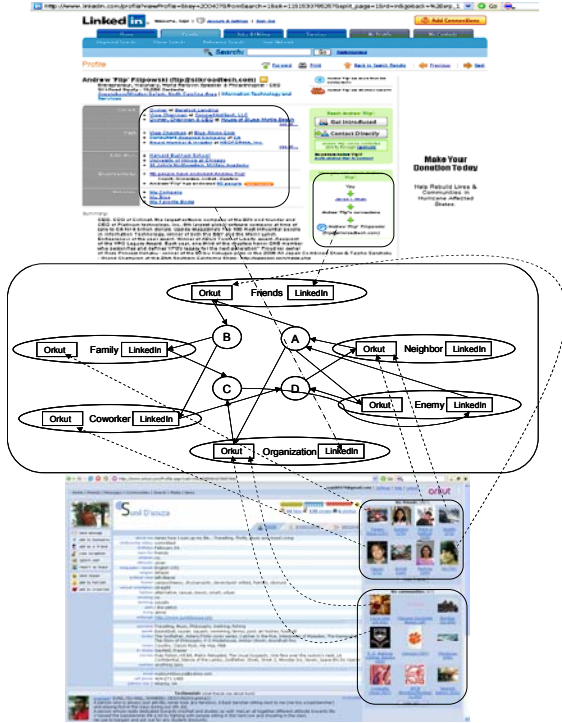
http://www.linkedin.com/profile/viewProfile?key=2004...

LinkedIn

Add Connections

Search

Profile

Andrew "Flip" Filipowski (flip@silkroadtech.com)

Make Your Donation Today

Help Rebuild Lives & Communities in Hurricane Affected States

Get Introduced

Contact Directly

Summary

Orkut Friends LinkedIn

B

A

Orkut Family LinkedIn

Orkut Neighbor LinkedIn

C

D

Orkut Coworker LinkedIn

Orkut Enemy LinkedIn

Orkut Organization LinkedIn

orkut

Sunil D'souza

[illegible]